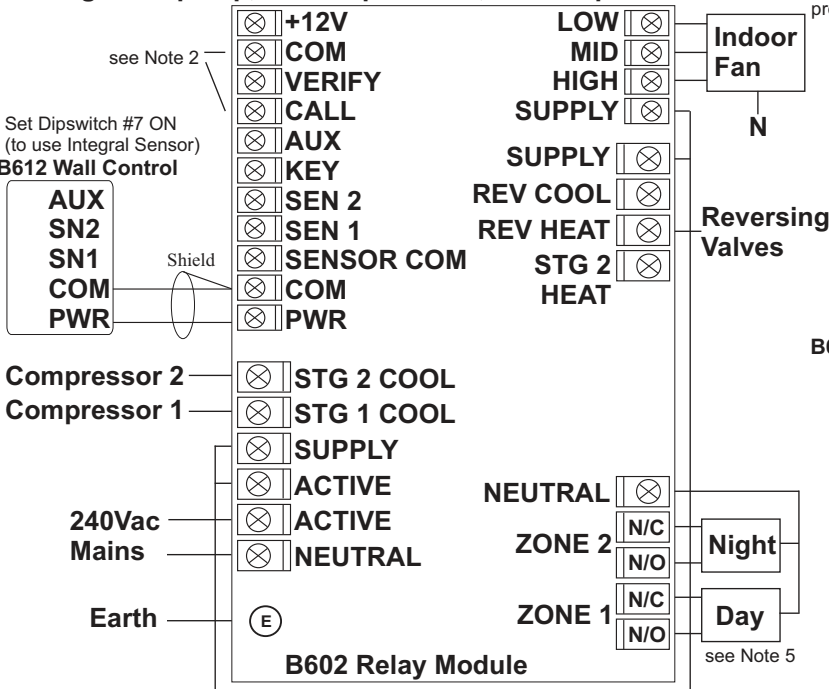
+12V
COM
VERIFY
CALL
AUX
KEY
SEN 2
SEN 1
SENSOR COM
COM
PWR

see Note 2

Set Dipswitch #7 ON (to use Integral Sensor)
B612 Wall Control
AUX
SN2
SN1
COM
PWR
Shield

LOW
MID
HIGH
SUPPLY
Indoor Fan
N
pr

SUPPLY
REV COOL
REV HEAT
STG 2 HEAT
Reversing Valves

BC

Compressor 2
Compressor 1
STG 2 COOL
STG 1 COOL
SUPPLY
ACTIVE
ACTIVE
NEUTRAL
240Vac Mains
Earth
E

NEUTRAL
ZONE 2
N/C
N/O
Night
ZONE 1
N/C
N/O
Day
see Note 5

B602 Relay Module